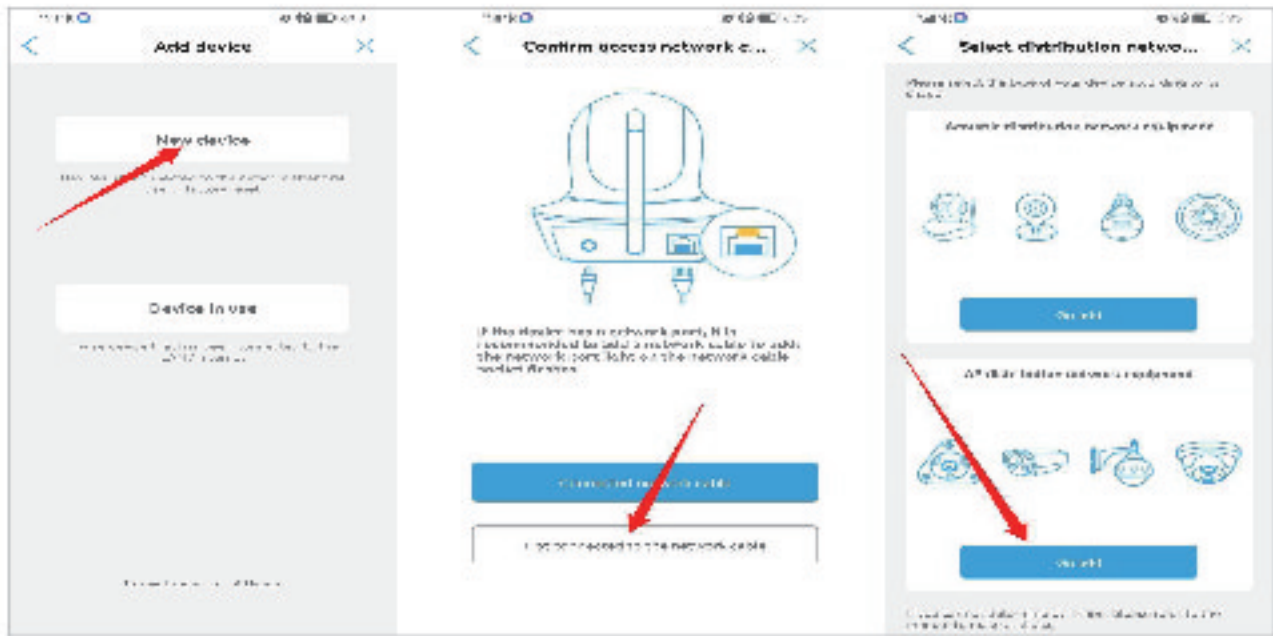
Add device

New device

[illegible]

Device in use

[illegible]

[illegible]

Confirm access network c...

If the device has a network port, it is recommended to add a network cable to add; the network port light on the network cable socket flashes

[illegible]

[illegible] the network cable

Select distribution netwo...

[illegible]

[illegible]

Go add

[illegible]

Go add

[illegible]